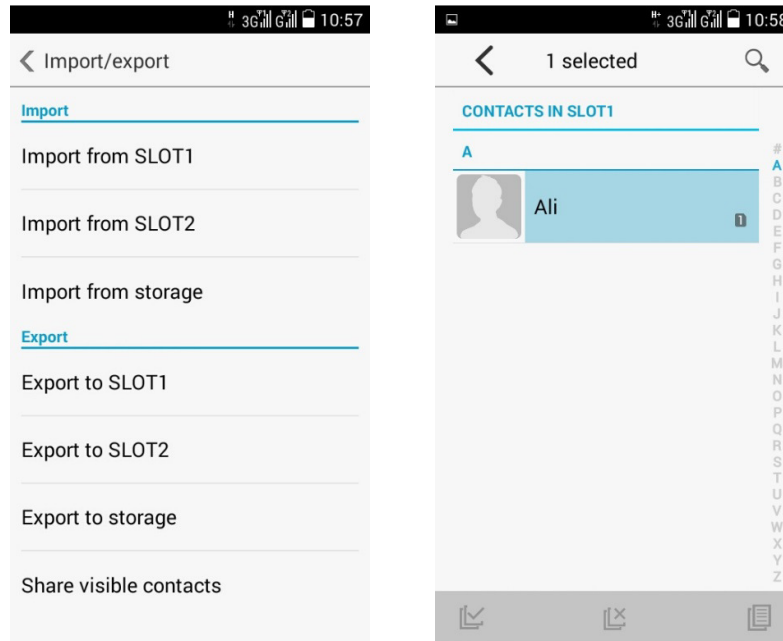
3G G 10:57

Import/export

Import

Import from SLOT1

Import from SLOT2

Import from storage

Export

Export to SLOT1

Export to SLOT2

Export to storage

Share visible contacts

3G G 10:58

1 selected

CONTACTS IN SLOT1

A

Ali

1

#
A
B
C
D
E
F
G
H
I
J
K
L
M
N
O
P
Q
R
S
T
U
V
W
X
Y
Z